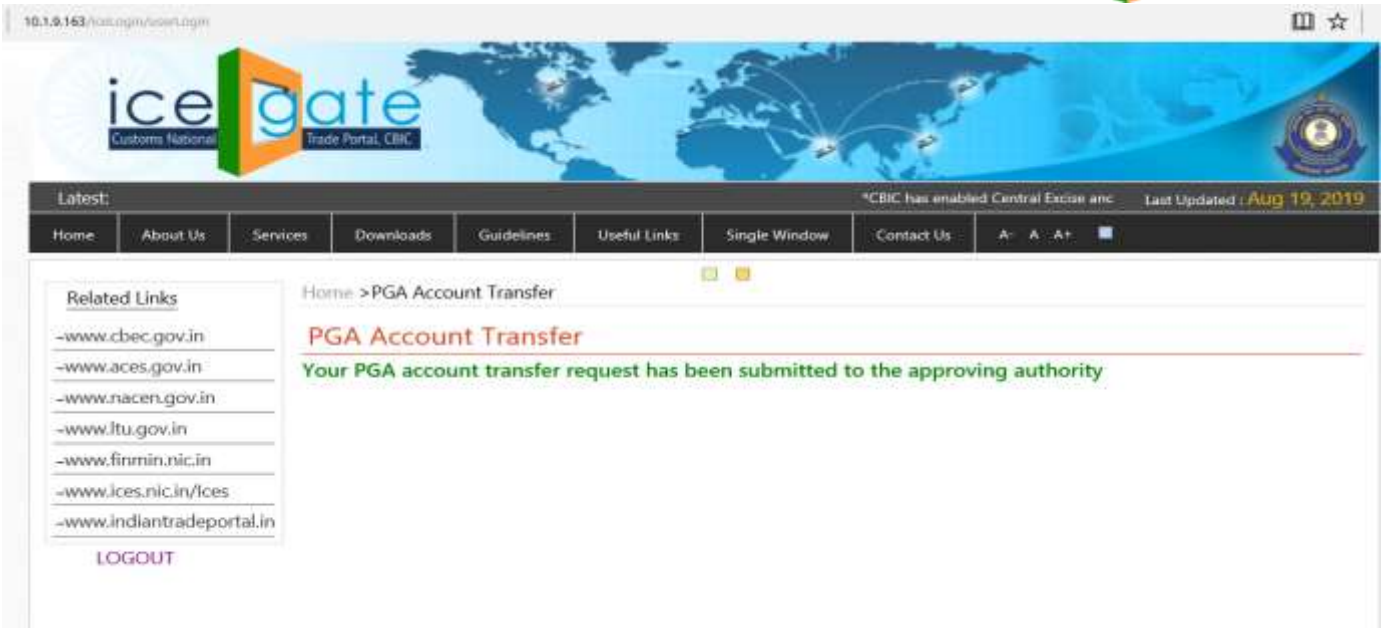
10.1.9.163/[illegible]

ice gate
Customs National Trade Portal, CBIC

Latest:
*CBIC has enabled Central Excise anc
Last Updated : Aug 19, 2019

Home | About Us | Services | Downloads | Guidelines | Useful Links | Single Window | Contact Us | A- A A+

Related Links
-www.cbec.gov.in
-www.aces.gov.in
-www.nacen.gov.in
-www.ltu.gov.in
-www.finmin.nic.in
-www.ices.nic.in/Ices
-www.indiantradeportal.in
LOGOUT

Home >PGA Account Transfer

PGA Account Transfer

Your PGA account transfer request has been submitted to the approving authority